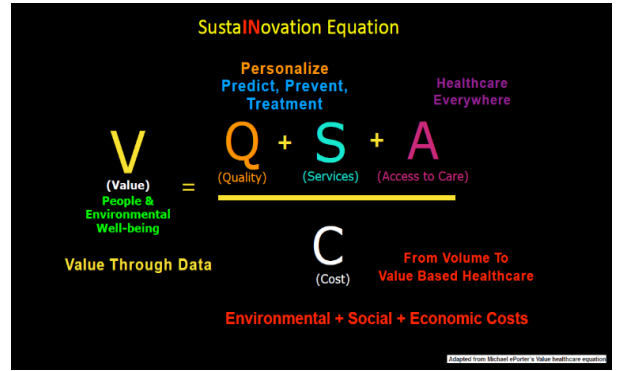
SustaINovation Equation

Personalize
Predict, Prevent, Treatment

Healthcare Everywhere

$V = \frac{Q + S + A}{C}$

(Value)
People & Environmental Well-being

(Quality) (Services) (Access to Care)

Value Through Data

(Cost)

From Volume To Value Based Healthcare

Environmental + Social + Economic Costs

Adapted from Michael ePorter's Value healthcare equation